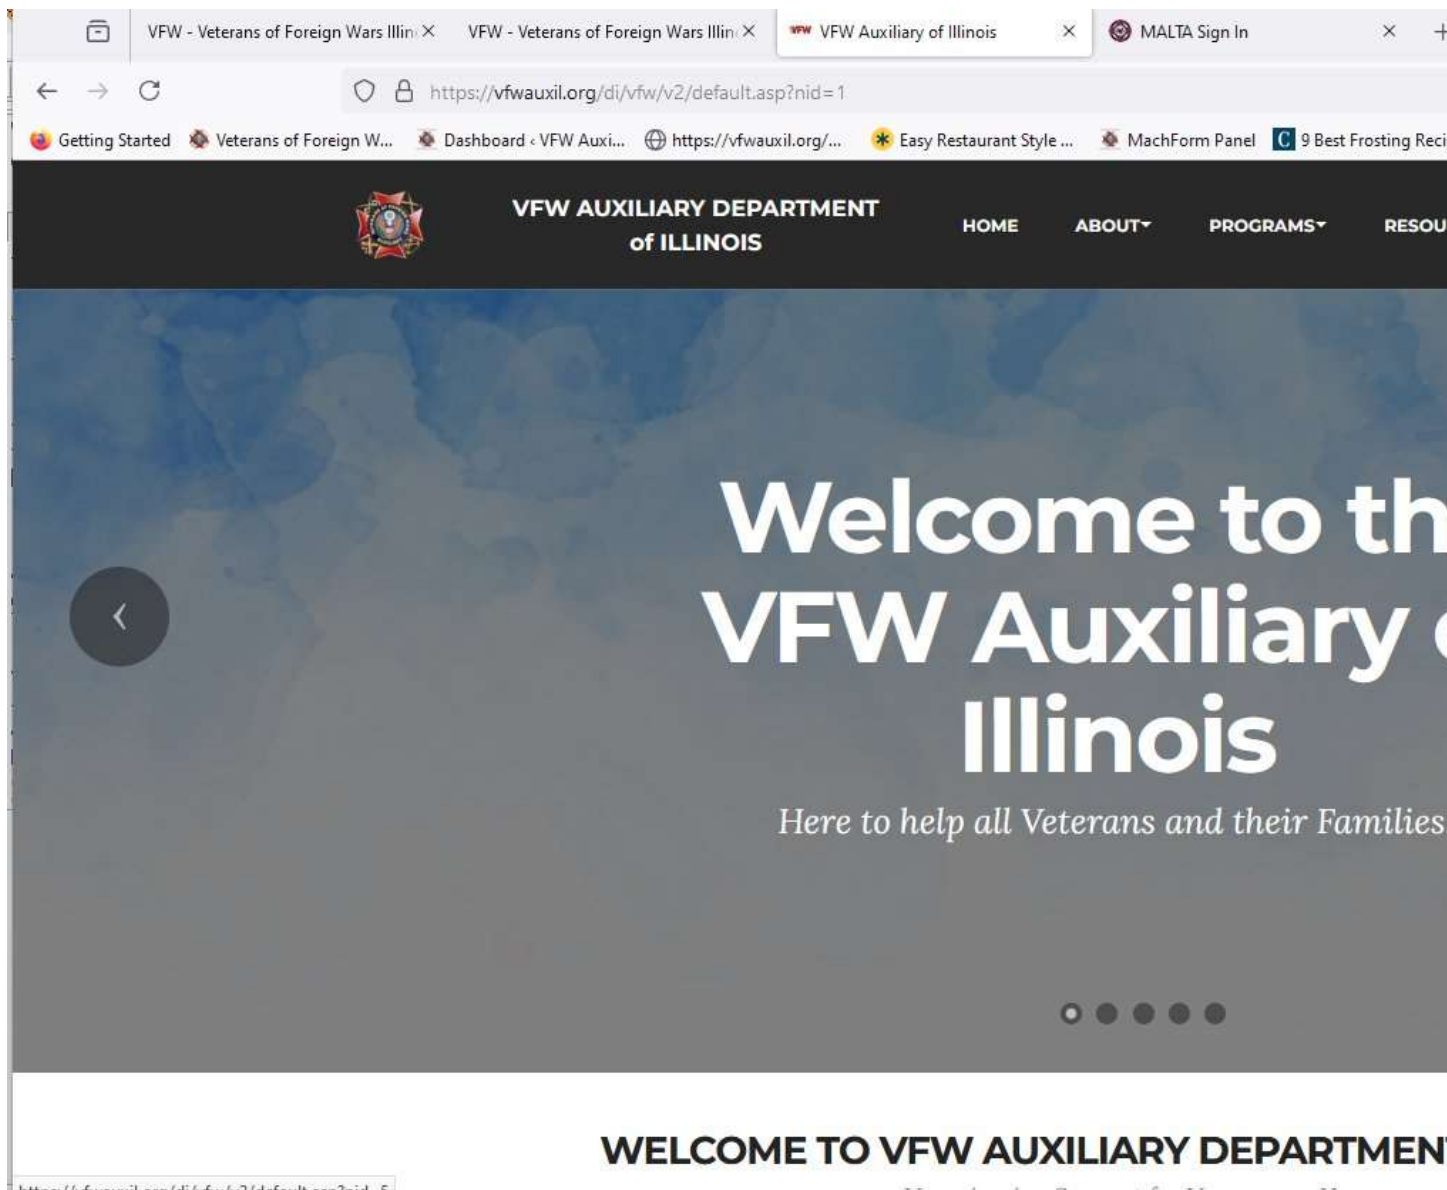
VFW - Veterans of Foreign Wars Illin ×
VFW - Veterans of Foreign Wars Illin ×
VFW VFW Auxiliary of Illinois ×
MALTA Sign In ×

https://vfwauxil.org/di/vfw/v2/default.asp?nid=1

Getting Started
Veterans of Foreign W...
Dashboard ‹ VFW Auxi...
https://vfwauxil.org/...
Easy Restaurant Style ...
MachForm Panel
9 Best Frosting Reci

VFW AUXILIARY DEPARTMENT of ILLINOIS

HOME
ABOUT
PROGRAMS
RESOU

Welcome to th
VFW Auxiliary
Illinois

Here to help all Veterans and their Families

WELCOME TO VFW AUXILIARY DEPARTMEN

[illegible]